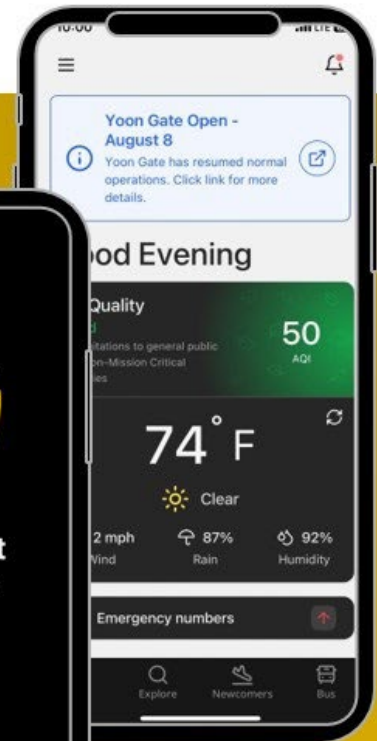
10:00

Yoon Gate Open - August 8

Yoon Gate has resumed normal operations. Click link for more details.

ood Evening

Quality

d

itations to general public

on-Mission Critical

ies

50

AQI

74° F

Clear

2 mph

Wind

87%

Rain

92%

Humidity

Emergency numbers

Explore

Newcomers

Bus

t